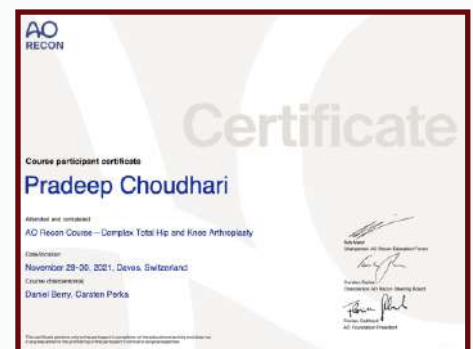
AO
RECON

Certificate

Course participant certificate

Pradeep Choudhari

Attended and completed

AO Recon Course – Complex Total Hip and Knee Arthroplasty

Date/location

November 29–30, 2021, Davos, Switzerland

Course chairpersons

Daniel Berry, Carsten Perka

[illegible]
Chairperson AO Recon Education Forum

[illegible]
Chairperson AO Recon Steering Board

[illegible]
AO Foundation President

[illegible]